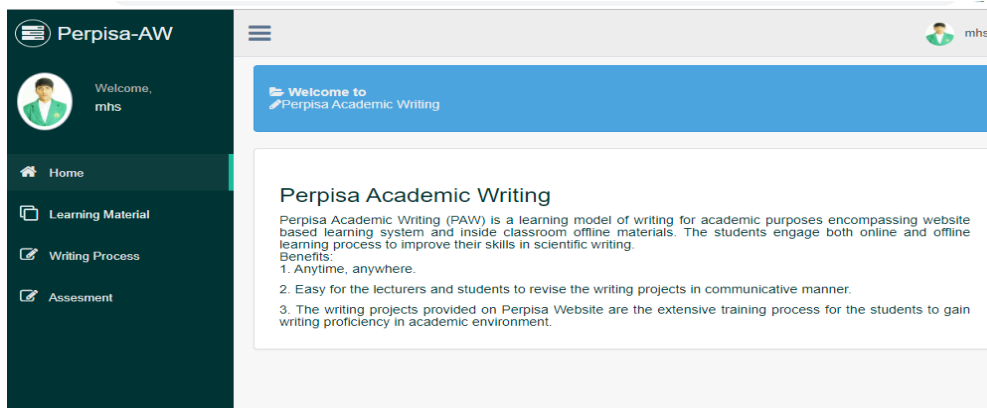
Perpisa-AW

Welcome,
mhs

Home

Learning Material

Writing Process

Assesment

mhs

Welcome to
Perpisa Academic Writing

Perpisa Academic Writing

Perpisa Academic Writing (PAW) is a learning model of writing for academic purposes encompassing website based learning system and inside classroom offline materials. The students engage both online and offline learning process to improve their skills in scientific writing.
Benefits:
1. Anytime, anywhere.

2. Easy for the lecturers and students to revise the writing projects in communicative manner.

3. The writing projects provided on Perpisa Website are the extensive training process for the students to gain writing proficiency in academic environment.